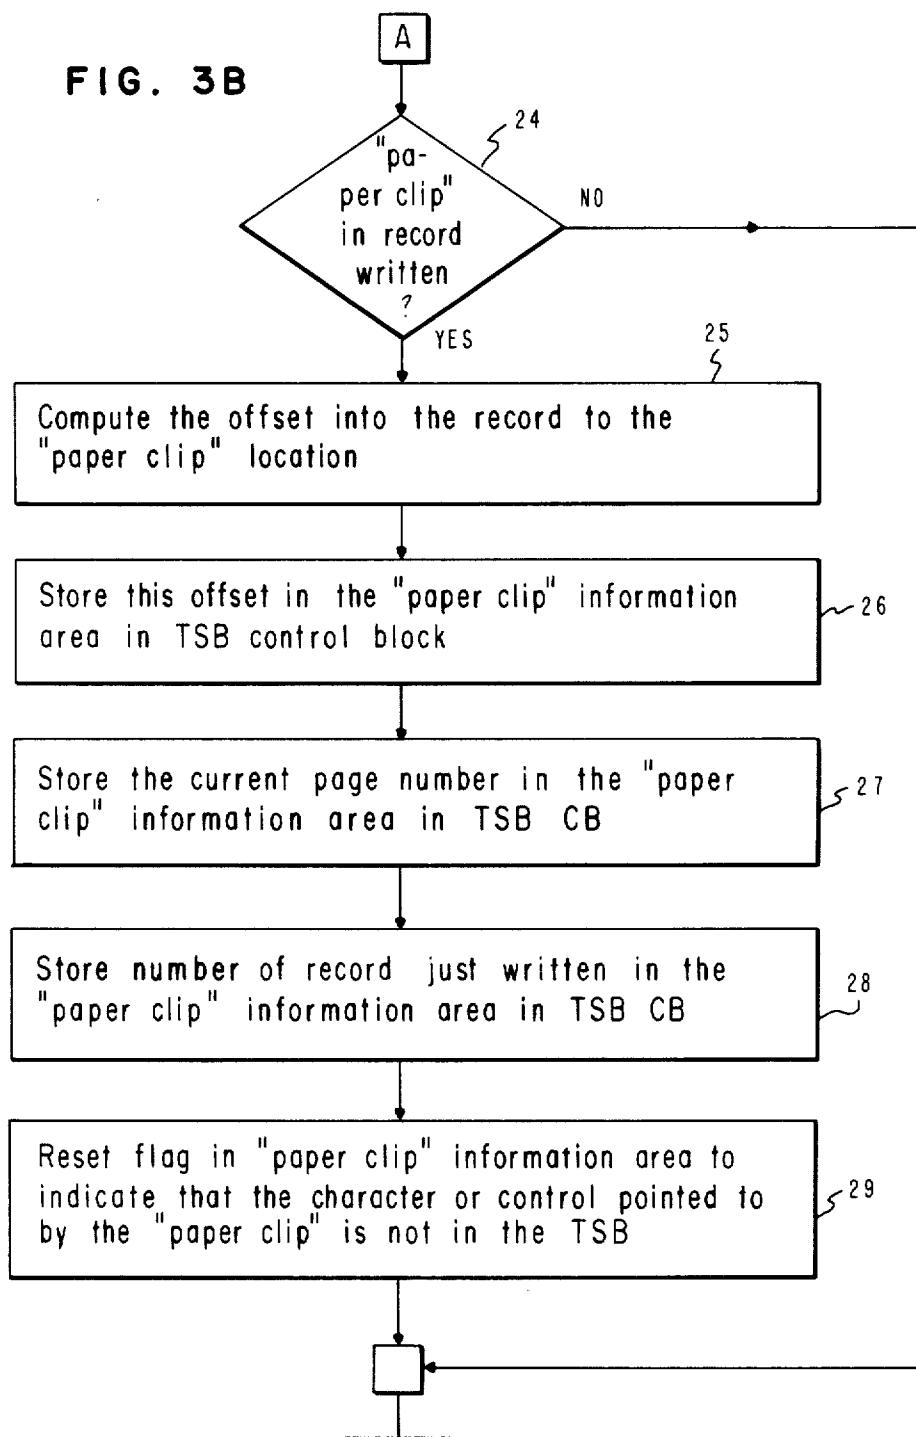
FIG. 3B

A

24

"paper clip" in record written ?

NO

YES

25

Compute the offset into the record to the "paper clip" location

Store this offset in the "paper clip" information area in TSB control block

26

Store the current page number in the "paper clip" information area in TSB CB

27

Store number of record just written in the "paper clip" information area in TSB CB

28

Reset flag in "paper clip" information area to indicate that the character or control pointed to by the "paper clip" is not in the TSB

29